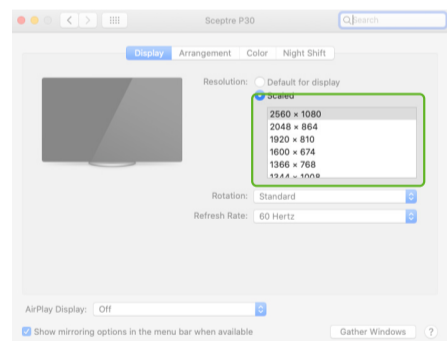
Sceptre P30

Search

Display Arrangement Color Night Shift

Resolution: Default for display
Scaled

2560 × 1080
2048 × 864
1920 × 810
1600 × 674
1366 × 768
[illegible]

Rotation: Standard

Refresh Rate: 60 Hertz

AirPlay Display: Off

Show mirroring options in the menu bar when available

Gather Windows

?